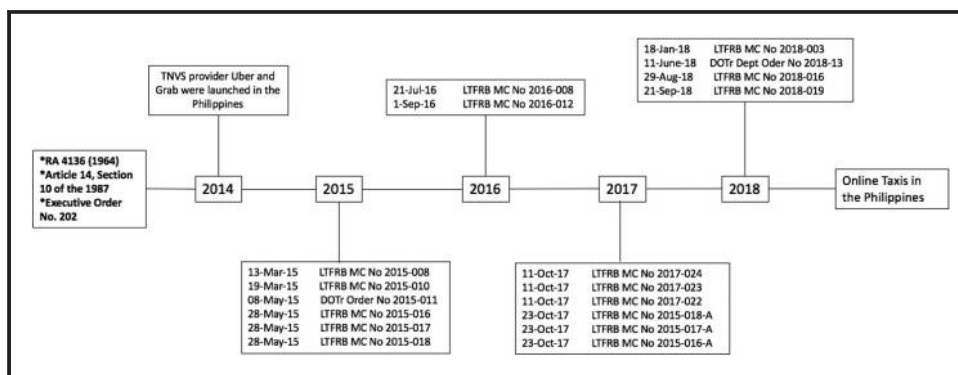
*RA 4136 (1964)
*Article 14, Section 10 of the 1987
*Executive Order No. 202

TNVS provider Uber and Grab were launched in the Philippines

2014

2015

13-Mar-15 LTFRB MC No 2015-008
19-Mar-15 LTFRB MC No 2015-010
08-May-15 DOTr Order No 2015-011
28-May-15 LTFRB MC No 2015-016
28-May-15 LTFRB MC No 2015-017
28-May-15 LTFRB MC No 2015-018

21-Jul-16 LTFRB MC No 2016-008
1-Sep-16 LTFRB MC No 2016-012

2016

2017

11-Oct-17 LTFRB MC No 2017-024
11-Oct-17 LTFRB MC No 2017-023
11-Oct-17 LTFRB MC No 2017-022
23-Oct-17 LTFRB MC No 2015-018-A
23-Oct-17 LTFRB MC No 2015-017-A
23-Oct-17 LTFRB MC No 2015-016-A

18-Jan-18 LTFRB MC No 2018-003
11-June-18 DOTr Dept Order No 2018-13
29-Aug-18 LTFRB MC No 2018-016
21-Sep-18 LTFRB MC No 2018-019

2018

Online Taxis in the Philippines